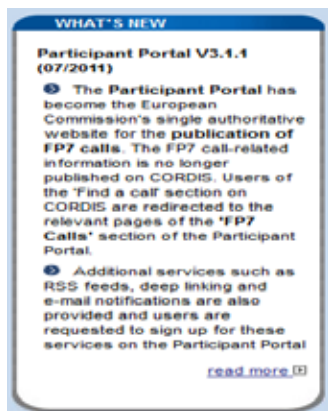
WHAT'S NEW

Participant Portal V3.1.1 (07/2011)

The Participant Portal has become the European Commission's single authoritative website for the publication of FP7 calls. The FP7 call-related information is no longer published on CORDIS. Users of the 'Find a call' section on CORDIS are redirected to the relevant pages of the 'FP7 Calls' section of the Participant Portal.

Additional services such as RSS feeds, deep linking and e-mail notifications are also provided and users are requested to sign up for these services on the Participant Portal

read more